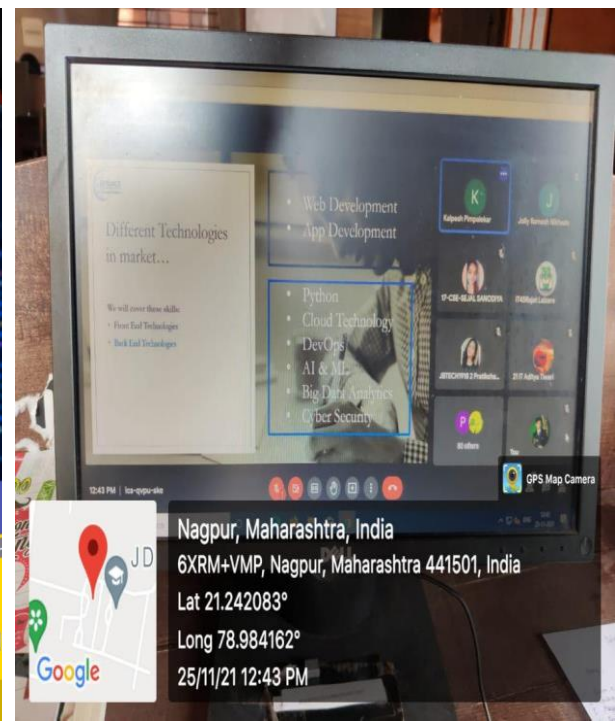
Different Technologies in market…

We will cover these skills:
Front End Technologies
Back End Technologies

Web Development
App Development

Python
Cloud Technology
DevOps
AI & ML
Big Data Analytics
Cyber Security

K
Kalpesh Pimpalekar
J
Jolly Ramesh Mithwani
17-CSE-SEJAL SANODIYA
IT45Rajat Lakhara
JBTECHPRB 2 Pratiksha...
21 IT Aditya Tiwari
P
80 others
You

12:43 PM | ica-qvpu-sko

GPS Map Camera

JD
Google

Nagpur, Maharashtra, India
6XRM+VMP, Nagpur, Maharashtra 441501, India
Lat 21.242083°
Long 78.984162°
25/11/21 12:43 PM